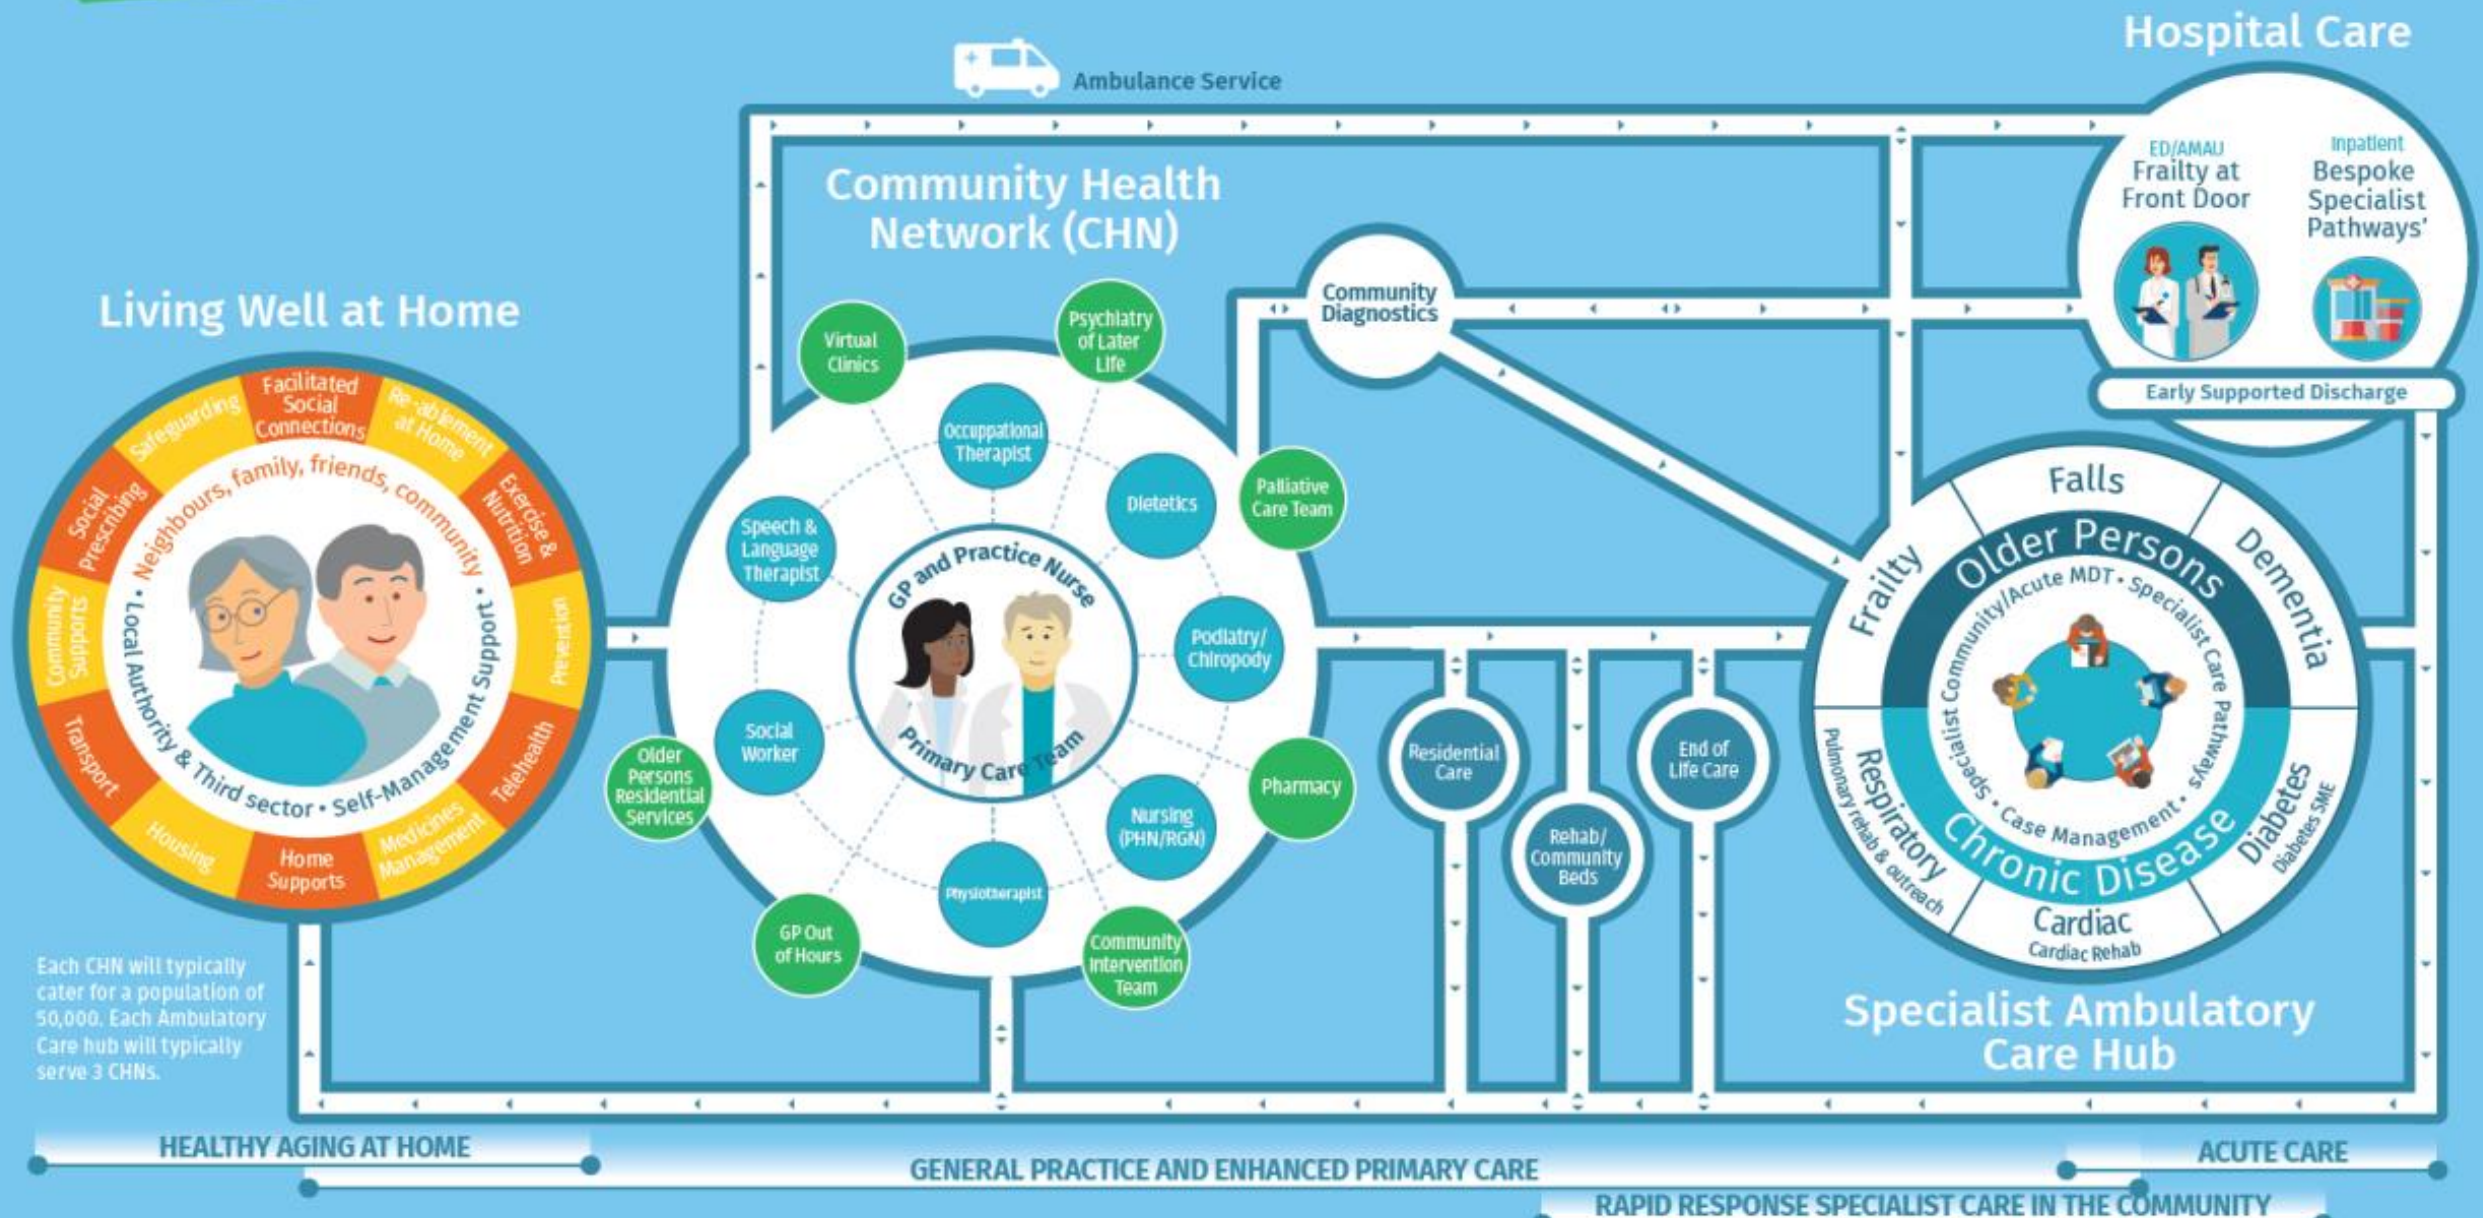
Hospital Care

Ambulance Service

ED/AMAU
Frailty at Front Door

Inpatient
Bespoke Specialist Pathways'

Early Supported Discharge

Community Health Network (CHN)

Community Diagnostics

Living Well at Home

Facilitated Social Connections
Safeguarding
Re-ablement at Home
Social Prescribing
Exercise & Nutrition
Community Supports
Prevention
Transport
Telehealth
Housing
Home Supports
Medicines Management

Neighbours, family, friends, community
• Local Authority & Third sector • Self-Management Support •

Virtual Clinics
Psychiatry of Later Life
Occupational Therapist
Dietetics
Palliative Care Team
Speech & Language Therapist
GP and Practice Nurse
Primary Care Team
Podiatry/ Chiropody
Social Worker
Older Persons Residential Services
Pharmacy
Nursing (PHN/RGN)
Physiotherapist
GP Out of Hours
Community Intervention Team

Residential Care
Rehab/ Community Beds
End of Life Care

Falls
Frailty
Dementia
Older Persons
Community/Acute MDT • Specialist Care Pathways • Case Management • Specialist
Chronic Disease
Respiratory
Pulmonary rehab & outreach
Diabetes
Diabetes SME
Cardiac
Cardiac Rehab

Specialist Ambulatory Care Hub

Each CHN will typically cater for a population of 50,000. Each Ambulatory Care hub will typically serve 3 CHNs.

HEALTHY AGING AT HOME
GENERAL PRACTICE AND ENHANCED PRIMARY CARE
ACUTE CARE
RAPID RESPONSE SPECIALIST CARE IN THE COMMUNITY